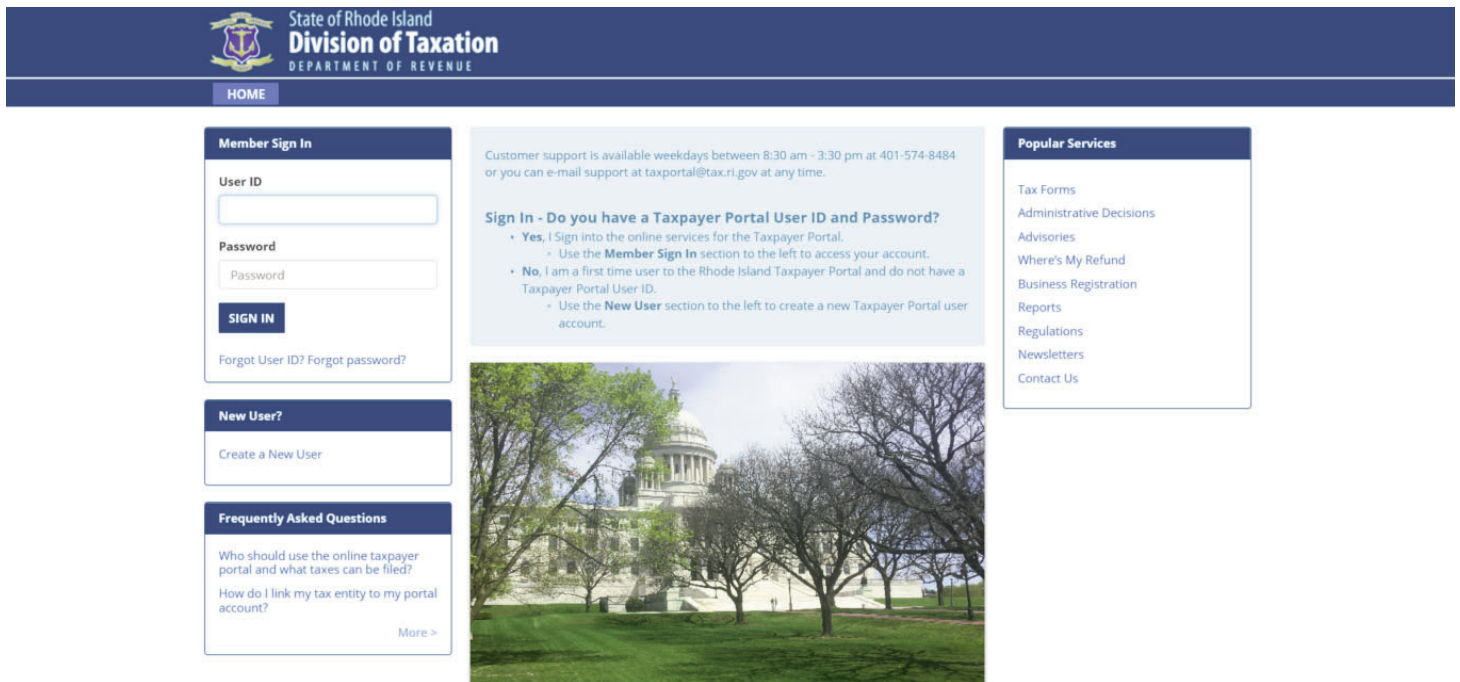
State of Rhode Island
Division of Taxation
DEPARTMENT OF REVENUE

HOME

Member Sign In

User ID

Password

Password

SIGN IN

Forgot User ID? Forgot password?

New User?

Create a New User

Frequently Asked Questions

Who should use the online taxpayer portal and what taxes can be filed?

How do I link my tax entity to my portal account?

More >

Customer support is available weekdays between 8:30 am - 3:30 pm at 401-574-8484 or you can e-mail support at taxportal@tax.ri.gov at any time.

Sign In - Do you have a Taxpayer Portal User ID and Password?

- **Yes**, I Sign into the online services for the Taxpayer Portal.
  - Use the **Member Sign In** section to the left to access your account.
- **No**, I am a first time user to the Rhode Island Taxpayer Portal and do not have a Taxpayer Portal User ID.
  - Use the **New User** section to the left to create a new Taxpayer Portal user account.

Popular Services

Tax Forms
Administrative Decisions
Advisories
Where's My Refund
Business Registration
Reports
Regulations
Newsletters
Contact Us